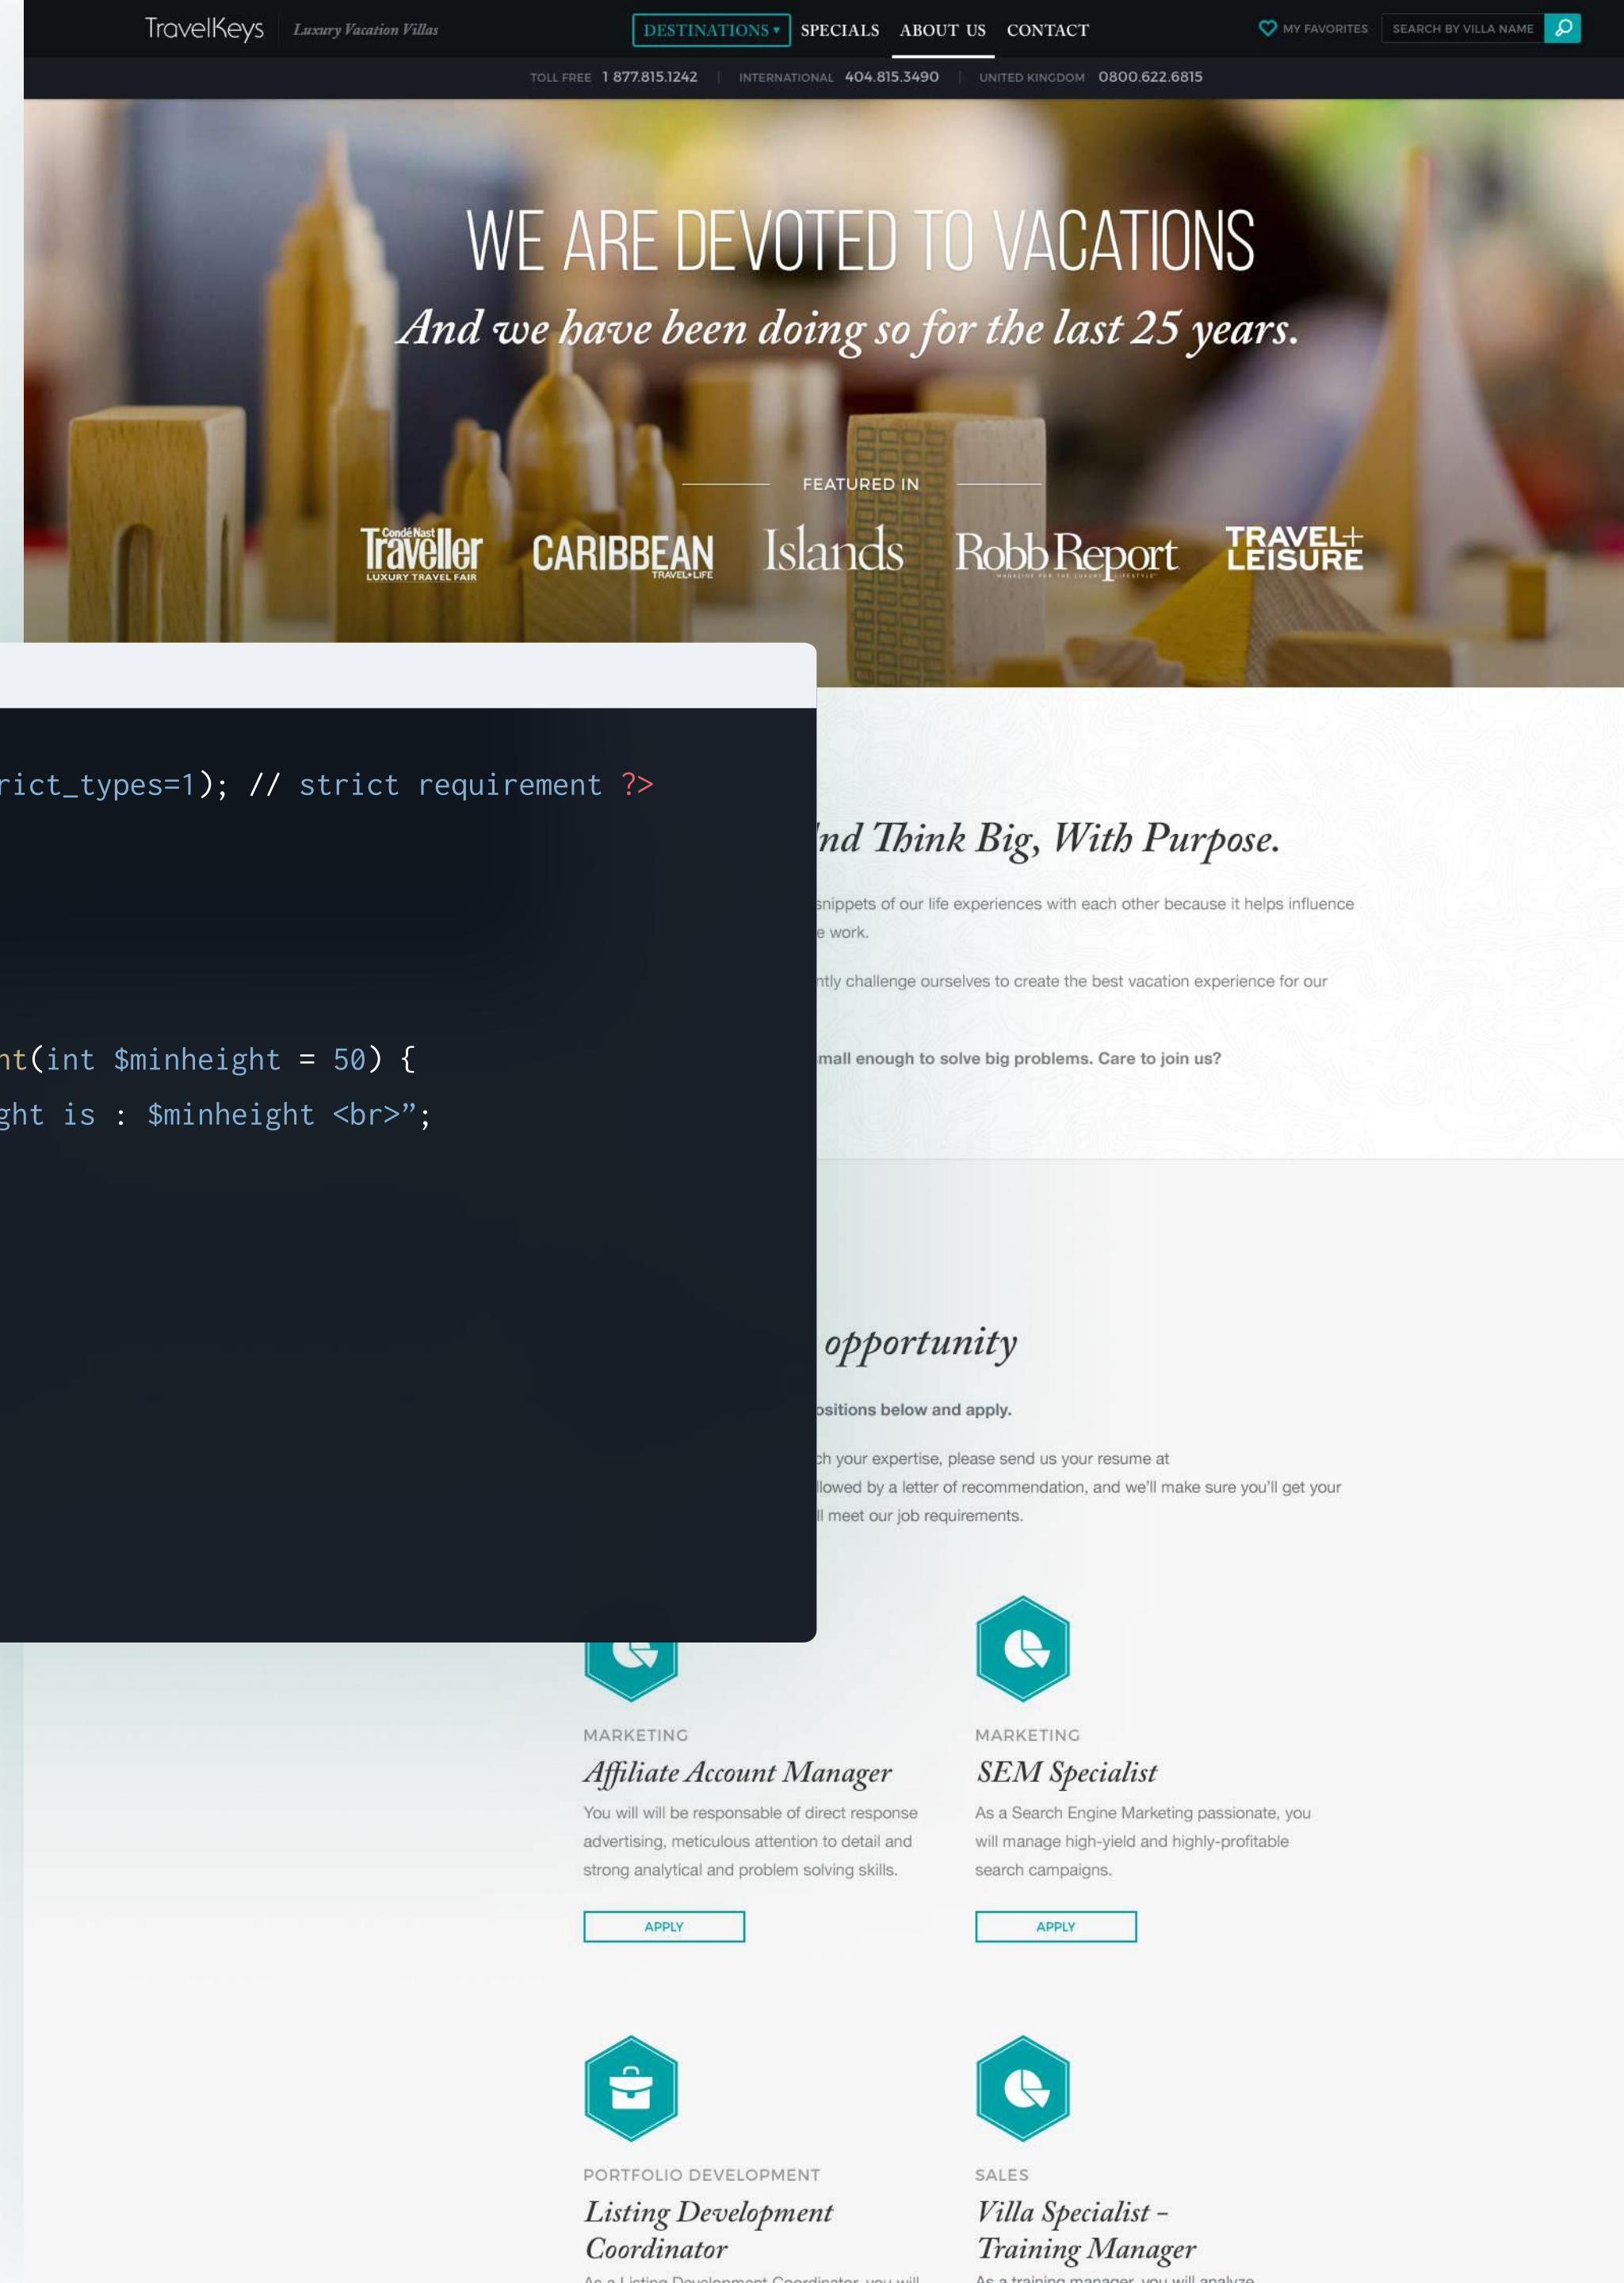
TravelKeys Luxury Vacation Villas

DESTINATIONS ▾ SPECIALS ABOUT US CONTACT

MY FAVORITES SEARCH BY VILLA NAME

TOLL FREE 1 877.815.1242 | INTERNATIONAL 404.815.3490 | UNITED KINGDOM 0800.622.6815

WE ARE DEVOTED TO VACATIONS

And we have been doing so for the last 25 years.

FEATURED IN

Condé Nast Traveller LUXURY TRAVEL FAIR CARIBBEAN TRAVEL+LIFE Islands Robb Report TRAVEL+ LEISURE

rict_types=1); // strict requirement ?>

nt(int $minheight = 50) {
ght is : $minheight <br>";

nd Think Big, With Purpose.

snippets of our life experiences with each other because it helps influence e work.

ntly challenge ourselves to create the best vacation experience for our

mall enough to solve big problems. Care to join us?

opportunity

ositions below and apply.

ch your expertise, please send us your resume at llowed by a letter of recommendation, and we'll make sure you'll get your ll meet our job requirements.

MARKETING
Affiliate Account Manager
You will will be responsable of direct response advertising, meticulous attention to detail and strong analytical and problem solving skills.
APPLY

MARKETING
SEM Specialist
As a Search Engine Marketing passionate, you will manage high-yield and highly-profitable search campaigns.
APPLY

PORTFOLIO DEVELOPMENT
Listing Development Coordinator
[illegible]

SALES
Villa Specialist - Training Manager
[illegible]